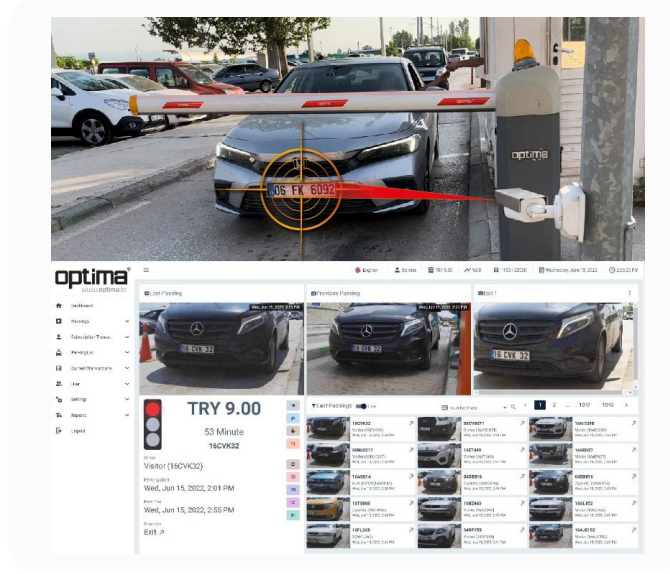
optima

06 FK 6092

optima
www.optima.biz

Dashboard
Passings
Subscription Transa...
Parking Lot
Current Transactions
User
Settings
Reports
Logout

English
Admin
TRY 9.00
163
1103 / 25000
Wednesday, June 15, 2022
2:55:23 PM

Last Passing
Previous Passing
Exit 1

16 CVK 32
16 CVK 32
16 CVK 32

TRY 9.00
53 Minute
16CVK32

Visitor (16CVK32)
Wed, Jun 15, 2022, 2:01 PM
Wed, Jun 15, 2022, 2:55 PM
Exit

Last Passings
Live
1
2
1517
15162

16CVK32
Visitor (16CVK32)
Wed, Jun 15, 2022, 2:55 PM